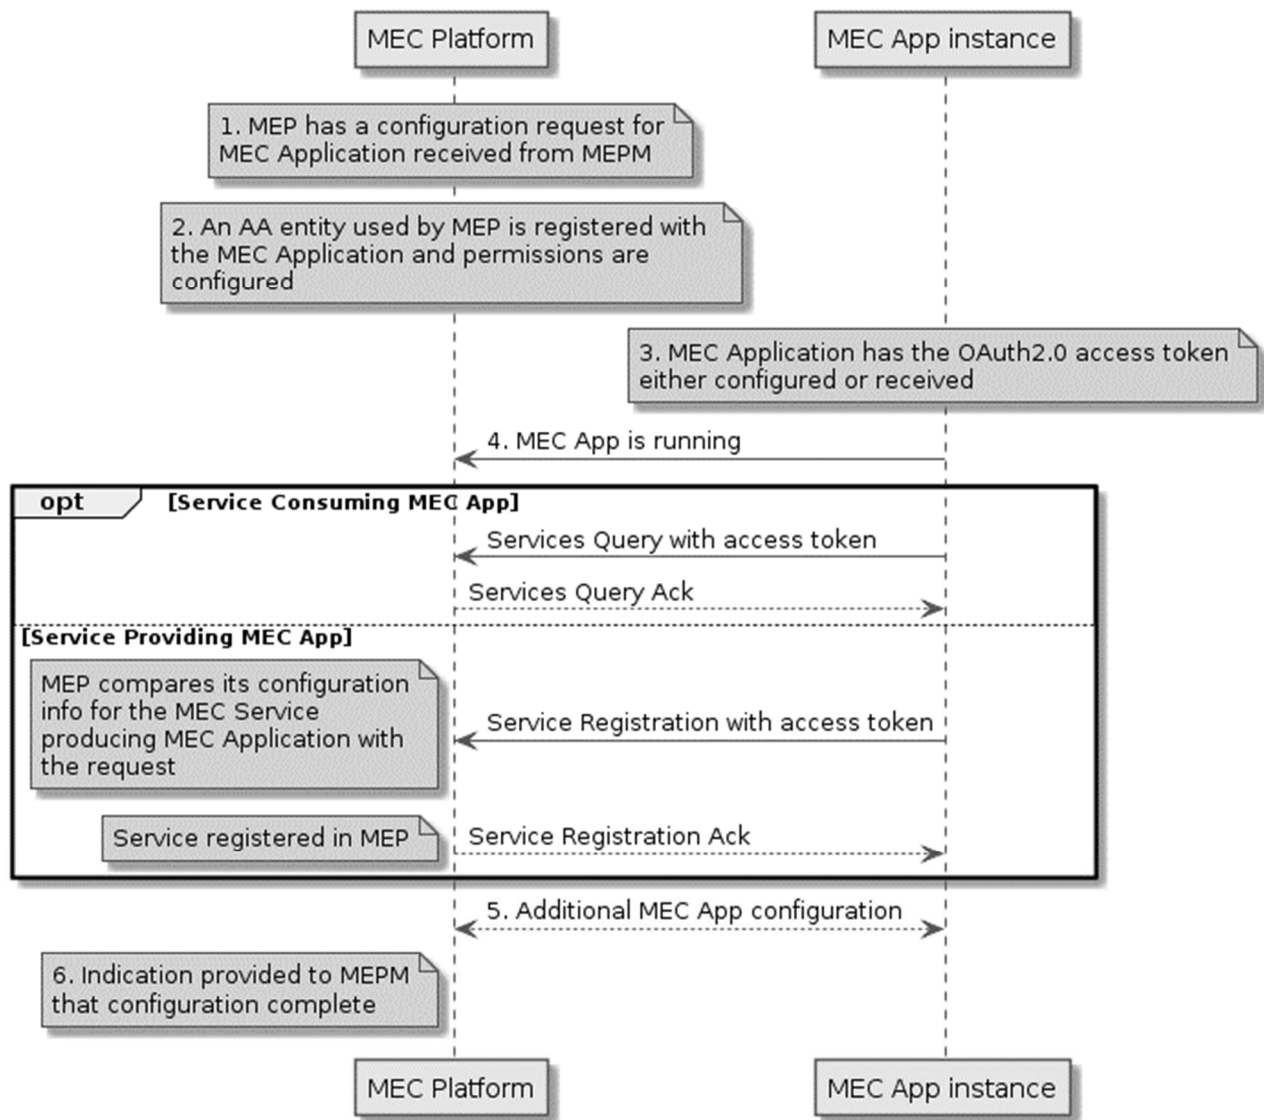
MEC Platform

MEC App instance

1. MEP has a configuration request for MEC Application received from MEPM

2. An AA entity used by MEP is registered with the MEC Application and permissions are configured

3. MEC Application has the OAuth2.0 access token either configured or received

4. MEC App is running

opt

[Service Consuming MEC App]

Services Query with access token

Services Query Ack

[Service Providing MEC App]

MEP compares its configuration info for the MEC Service producing MEC Application with the request

Service Registration with access token

Service registered in MEP

Service Registration Ack

5. Additional MEC App configuration

6. Indication provided to MEPM that configuration complete

MEC Platform

MEC App instance